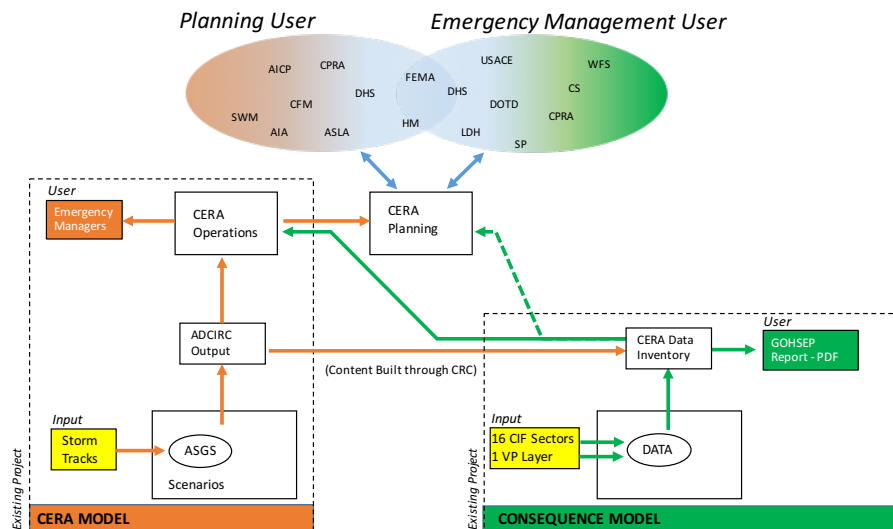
Planning User

Emergency Management User

AICP
CPRA
CFM
DHS
SWM
AIA
ASLA
FEMA
DHS
HM
USACE
DOTD
LDH
SP
WFS
CS
CPRA

User

Emergency Managers

CERA Operations

CERA Planning

ADCIRC Output

(Content Built through CRC)

Input

Storm Tracks

ASGS

Scenarios

Existing Project

CERA MODEL

User

CERA Data Inventory

GOHSEP Report - PDF

Input

16 CIF Sectors
1 VP Layer

DATA

Existing Project

CONSEQUENCE MODEL